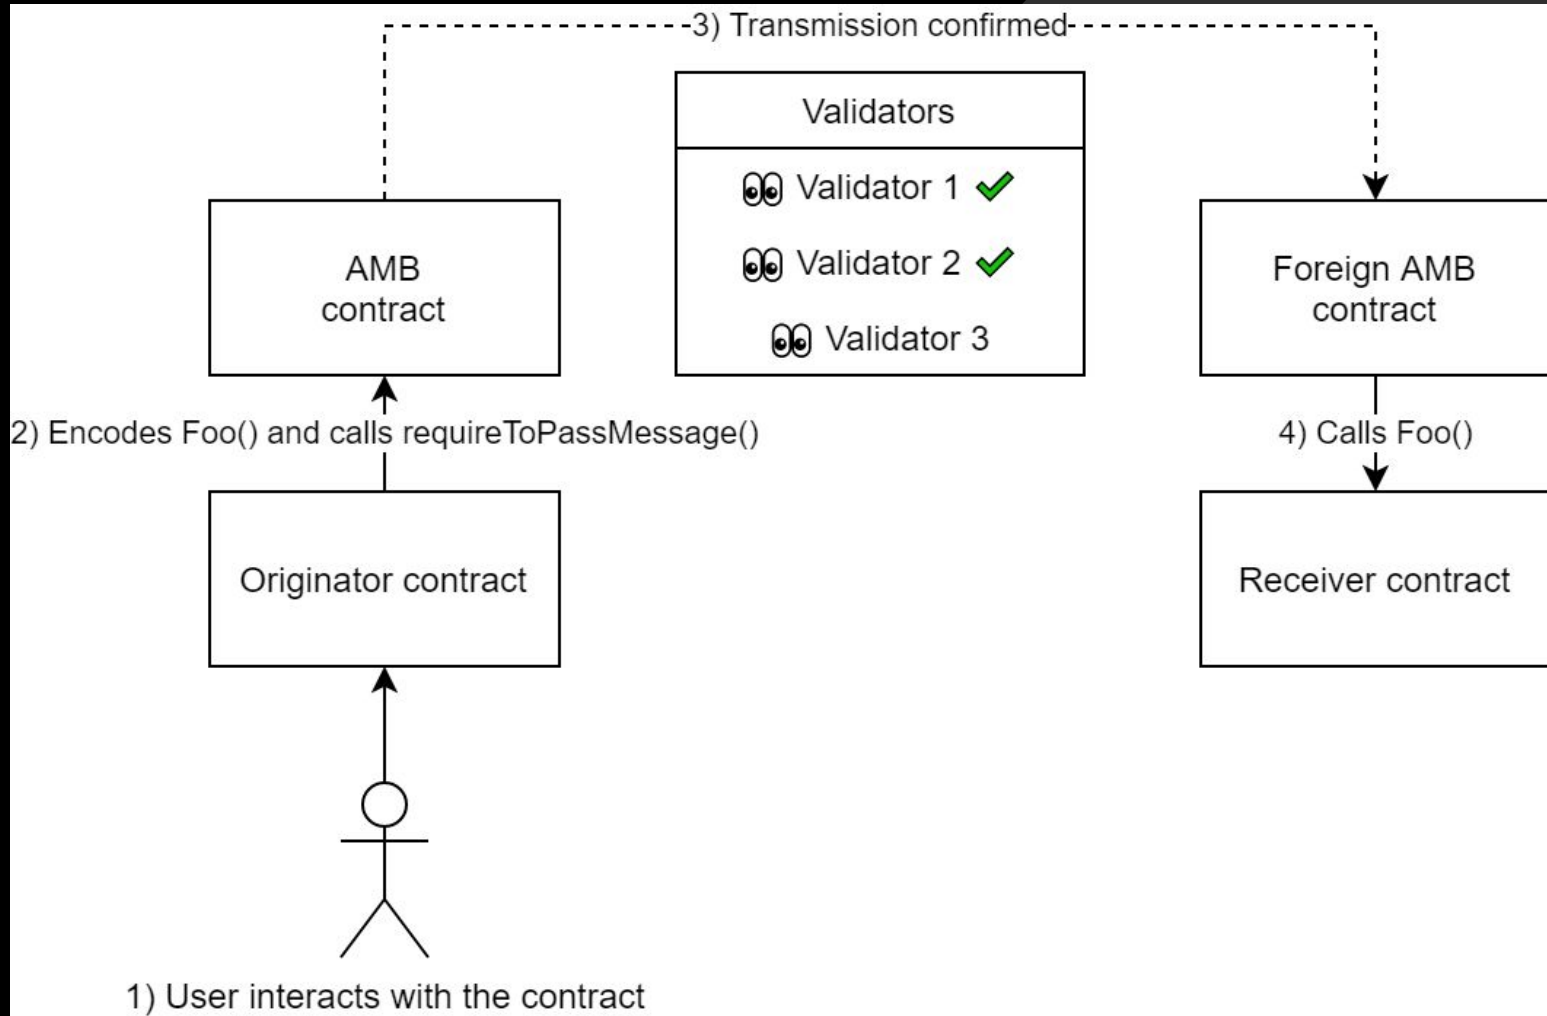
3) Transmission confirmed

Validators

Validator 1

Validator 2

Validator 3

AMB contract

Foreign AMB contract

2) Encodes Foo() and calls requireToPassMessage()

4) Calls Foo()

Originator contract

Receiver contract

1) User interacts with the contract